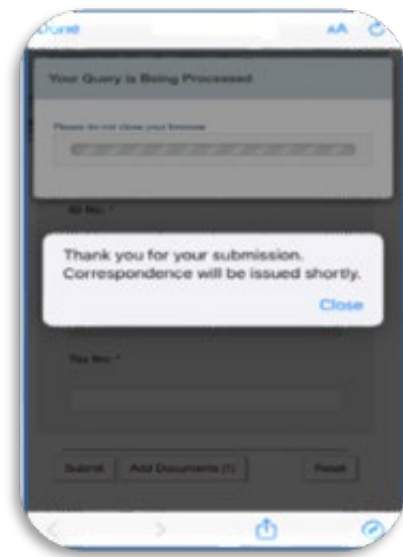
Done

AA

Your Query is Being Processed

Please do not close your browser

ID No *

Thank you for your submission. Correspondence will be issued shortly.

Close

Tax No *

Submit

Add Documents (1)

Reset